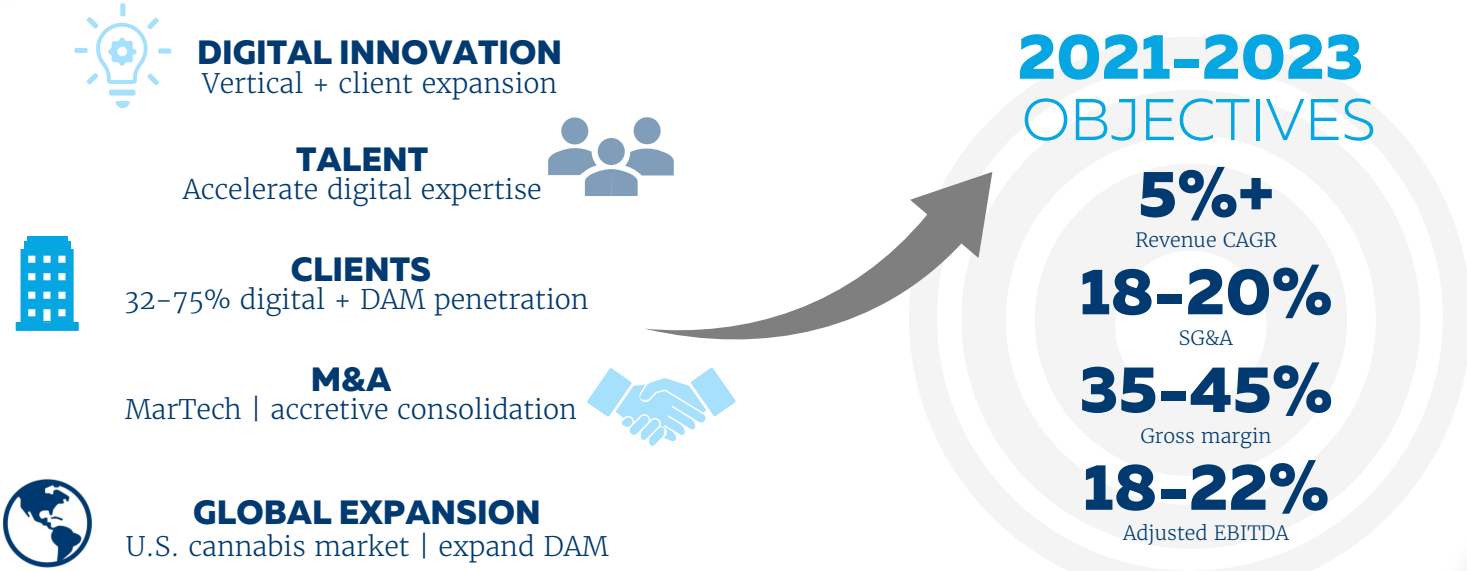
DIGITAL INNOVATION
Vertical + client expansion

TALENT
Accelerate digital expertise

CLIENTS
32-75% digital + DAM penetration

M&A
MarTech | accretive consolidation

GLOBAL EXPANSION
U.S. cannabis market | expand DAM

2021-2023
OBJECTIVES

5%+
Revenue CAGR

18-20%
SG&A

35-45%
Gross margin

18-22%
Adjusted EBITDA